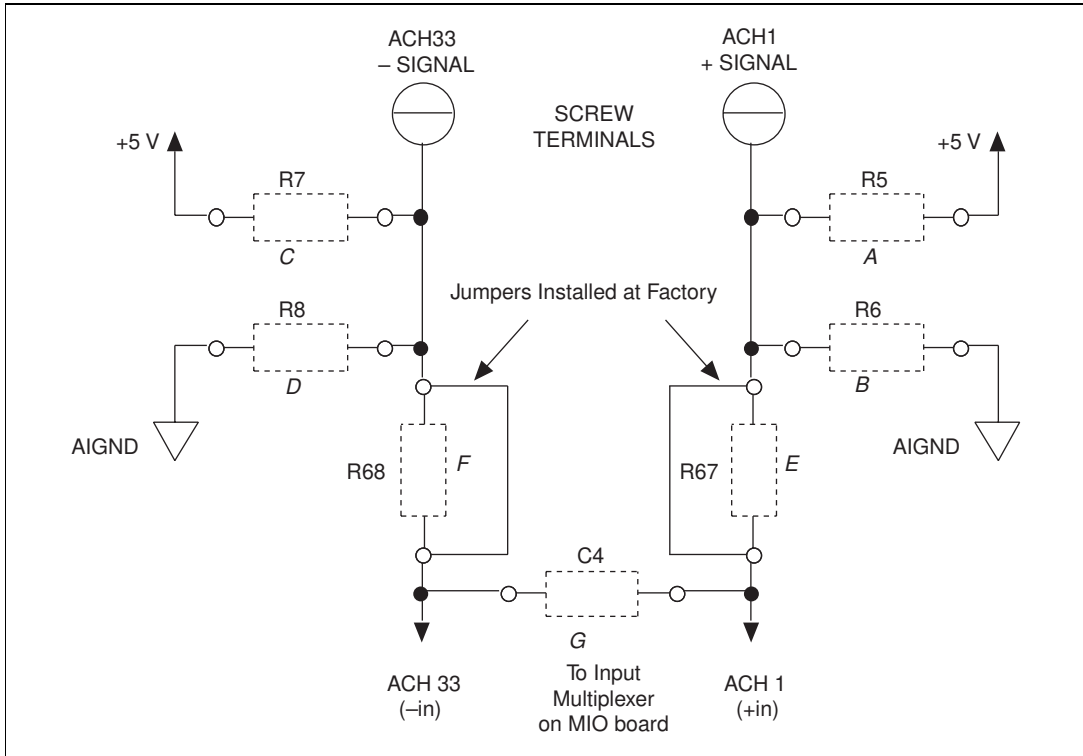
ACH33
– SIGNAL

SCREW
TERMINALS

ACH1
+ SIGNAL

+5 V

R7

C

+5 V

R5

A

Jumpers Installed at Factory

R8

D

R6

B

AIGND

R68

F

R67

E

AIGND

C4

G

ACH 33
(–in)

To Input
Multiplexer
on MIO board

ACH 1
(+in)